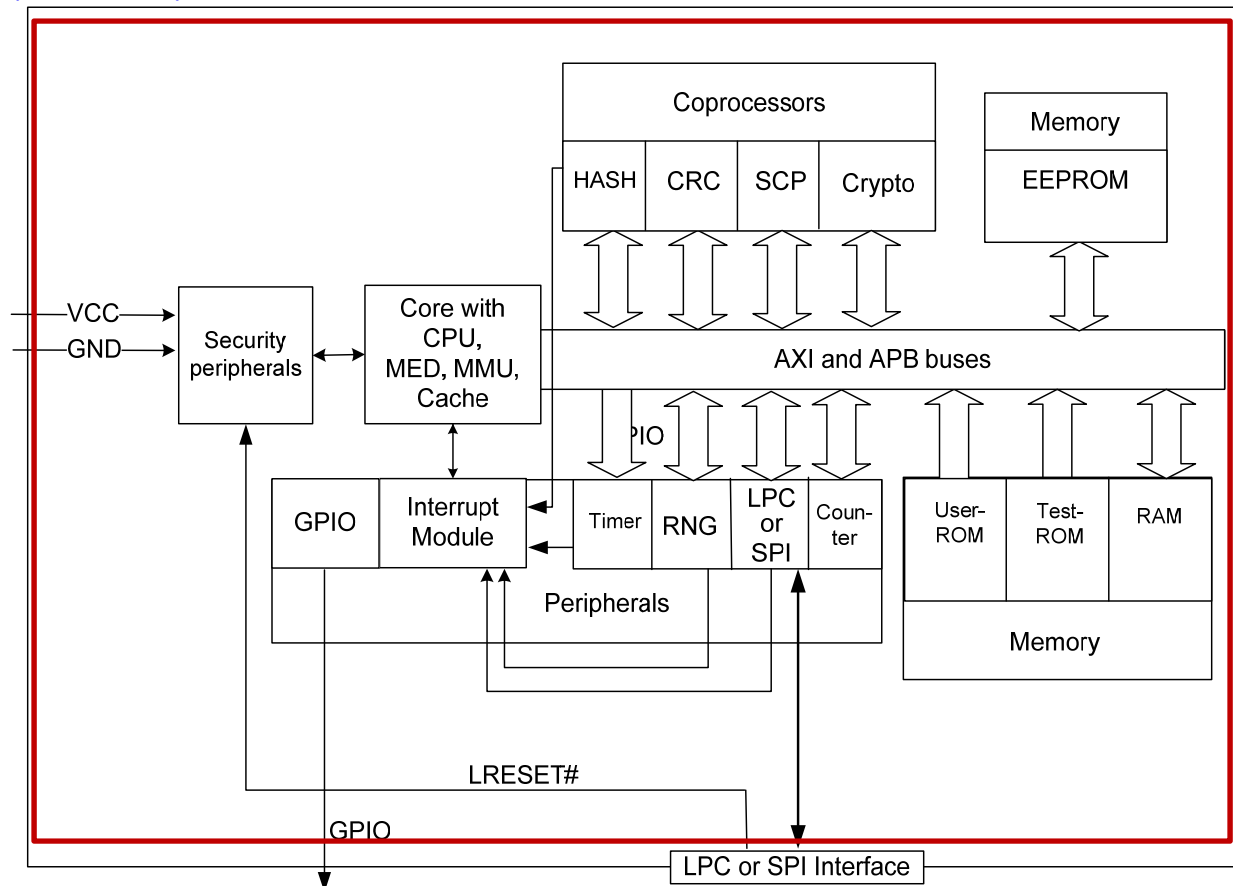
Coprocessors

HASH

CRC

SCP

Crypto

Memory

EEPROM

VCC

GND

Security peripherals

Core with CPU, MED, MMU, Cache

AXI and APB buses

PIO

GPIO

Interrupt Module

Timer

RNG

LPC or SPI

Counter

Peripherals

User-ROM

Test-ROM

RAM

Memory

LRESET#

GPIO

LPC or SPI Interface